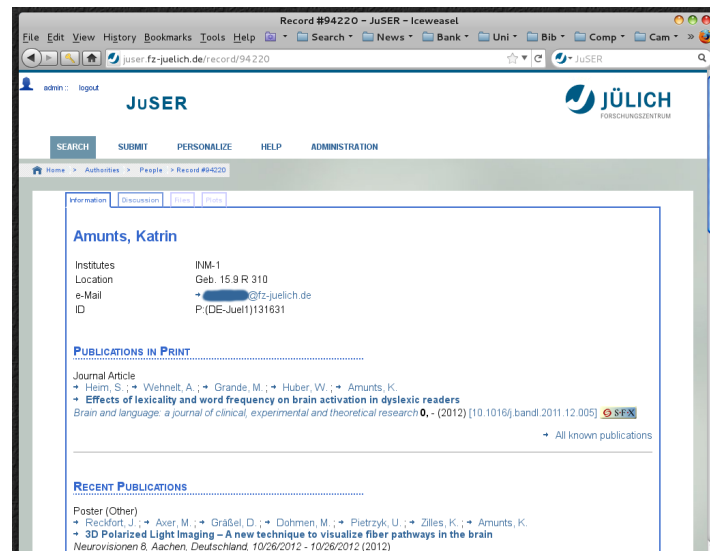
Record #94220 – JuSER – Iceweasel

File Edit View History Bookmarks Tools Help Search News Bank Uni Bib Comp Cam »

juser.fz-juelich.de/record/94220

JuSER

admin :: logout

JUSER

JÜLICH FORSCHUNGSZENTRUM

SEARCH SUBMIT PERSONALIZE HELP ADMINISTRATION

Home > Authorities > People > Record #94220

Information Discussion Files Plots

Amunts, Katrin

| | |
|---|---|
| Institutes | INM-1 |
| Location | Geb. 15.9 R 310 |
| e-Mail | → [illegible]@fz-juelich.de |
| ID | P:(DE-Juel1)131631 |

PUBLICATIONS IN PRINT

Journal Article
→ Heim, S. ; → Wehnelt, A. ; → Grande, M. ; → Huber, W. ; → Amunts, K.
→ Effects of lexicality and word frequency on brain activation in dyslexic readers
Brain and language: a journal of clinical, experimental and theoretical research 0, - (2012) [10.1016/j.bandl.2011.12.005] S·FX

→ All known publications

RECENT PUBLICATIONS

Poster (Other)
→ Reckfort, J. ; → Axer, M. ; → Gräßel, D. ; → Dohmen, M. ; → Pietrzyk, U. ; → Zilles, K. ; → Amunts, K.
→ 3D Polarized Light Imaging – A new technique to visualize fiber pathways in the brain
Neurovisionen 8, Aachen, Deutschland, 10/26/2012 - 10/26/2012 (2012)